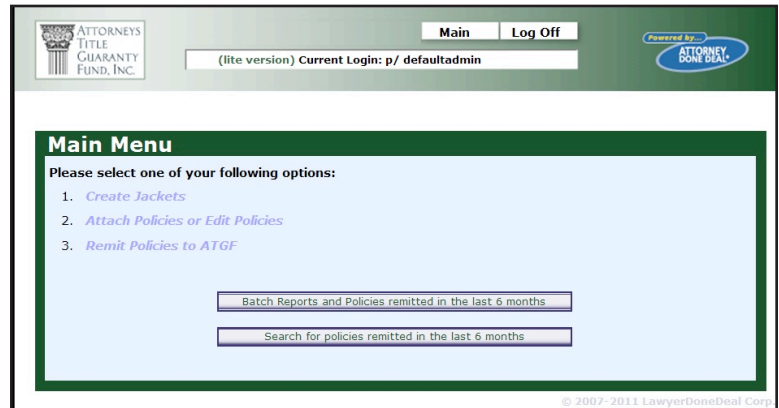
ATTORNEYS TITLE GUARANTY FUND, INC.

Main | Log Off

(lite version) Current Login: p/ defaultadmin

Powered by... ATTORNEY DONE DEAL

Main Menu

Please select one of your following options:

1. Create Jackets
2. Attach Policies or Edit Policies
3. Remit Policies to ATGF

Batch Reports and Policies remitted in the last 6 months

Search for policies remitted in the last 6 months

© 2007-2011 LawyerDoneDeal Corp.